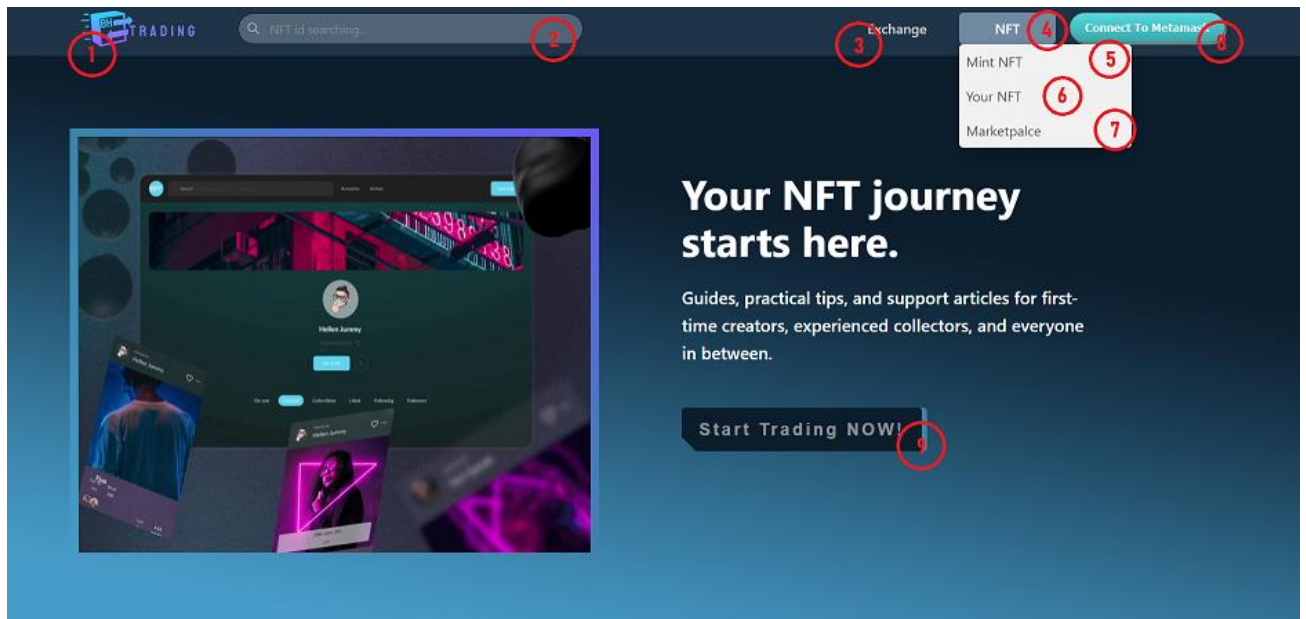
BH TRADING 1

NFT id searching... 2

Exchange 3

NFT 4

Connect To Metamask 8

Mint NFT 5

Your NFT 6

Marketpalce 7

Hellen Jummy

Your NFT journey starts here.

Guides, practical tips, and support articles for first-time creators, experienced collectors, and everyone in between.

Start Trading NOW! 9